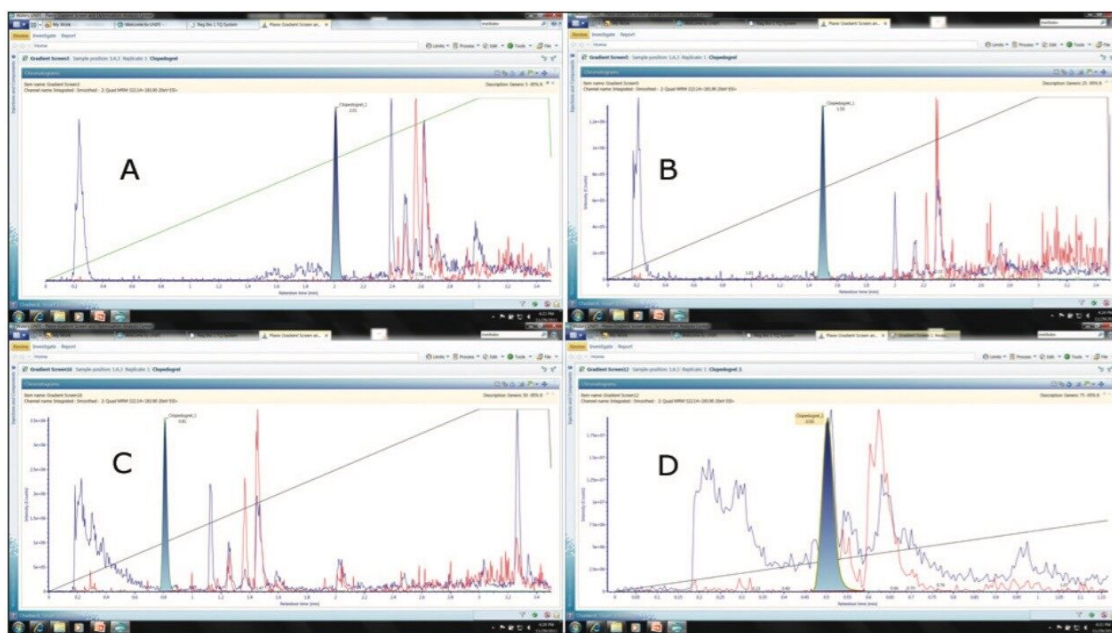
A

B

C

D

Review Investigate Report

Home

Chromatograms

Gradient Screen5 Sample position: 1:A,1 Replicate: 1 Clopedogrel

Clopedogrel_1

Retention time (min)

Intensity (Counts)

0.2

0.4

0.6

0.8

1

1.2

1.4

1.6

1.8

2

2.2

2.4

2.6

2.8

3

3.2

3.4